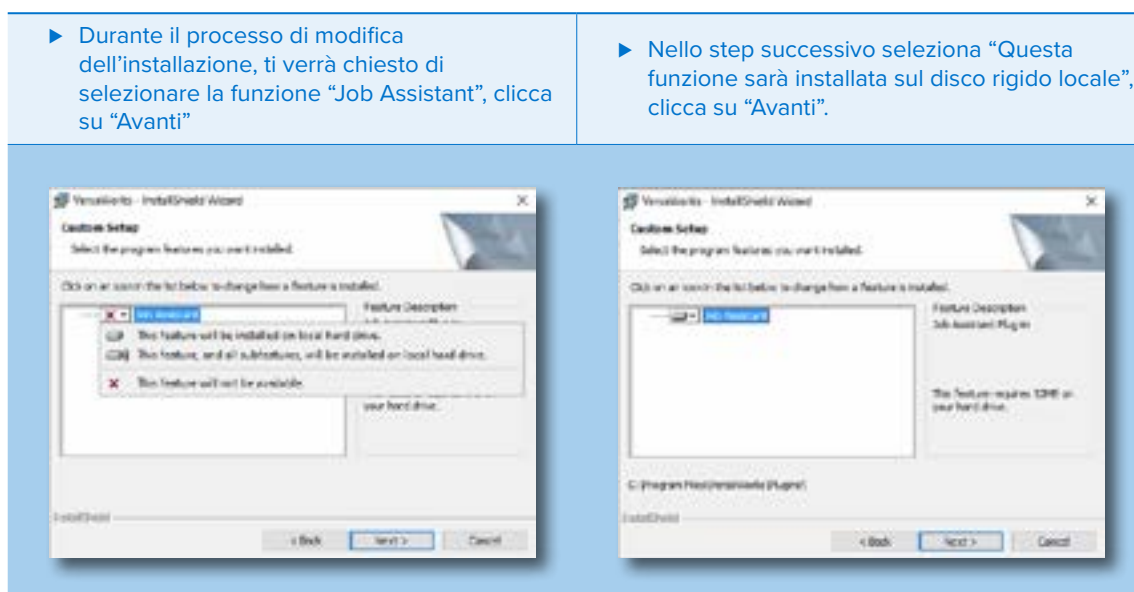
▶ Durante il processo di modifica dell'installazione, ti verrà chiesto di selezionare la funzione "Job Assistant", clicca su "Avanti"

▶ Nello step successivo seleziona "Questa funzione sarà installata sul disco rigido locale", clicca su "Avanti".

VersaWorks - InstallShield Wizard

Custom Setup

Select the program features you want installed.

Click on an icon in the list below to change how a feature is installed.

Job Assistant

Feature Description

This feature will be installed on local hard drive.

This feature, and all subfeatures, will be installed on local hard drive.

This feature will not be available.

your hard drive.

InstallShield

< Back

Next >

Cancel

VersaWorks - InstallShield Wizard

Custom Setup

Select the program features you want installed.

Click on an icon in the list below to change how a feature is installed.

Job Assistant

Feature Description

Job Assistant Plug-in

This feature requires 33MB on your hard drive.

C:\Program Files\VersaWorks\Plugins\

InstallShield

< Back

Next >

Cancel